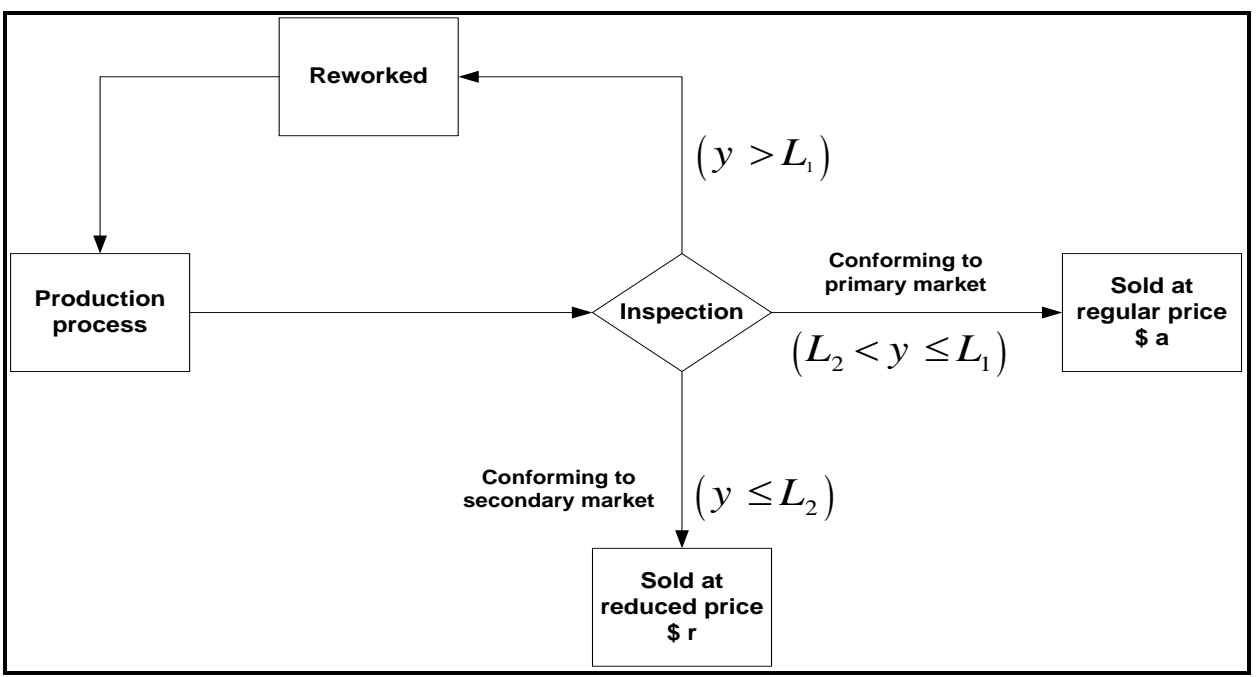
Reworked

$\left(y > L_1\right)$

Production process

Inspection

Conforming to primary market

Sold at regular price \$ a

$\left(L_2 < y \leq L_1\right)$

Conforming to secondary market

$\left(y \leq L_2\right)$

Sold at reduced price \$ r